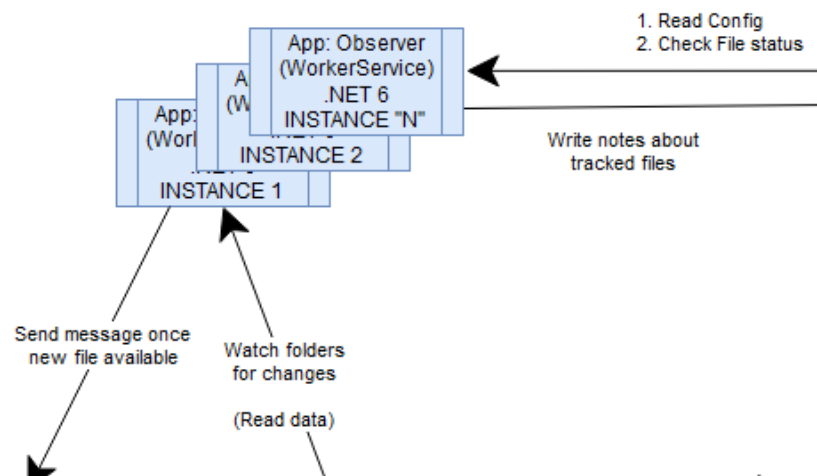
1. Read Config
2. Check File status

App: Observer
(WorkerService)
.NET 6
INSTANCE "N"

A
(W
INSTANCE 2

App:
(Work
INSTANCE 1

Write notes about
tracked files

Send message once
new file available

Watch folders
for changes

(Read data)